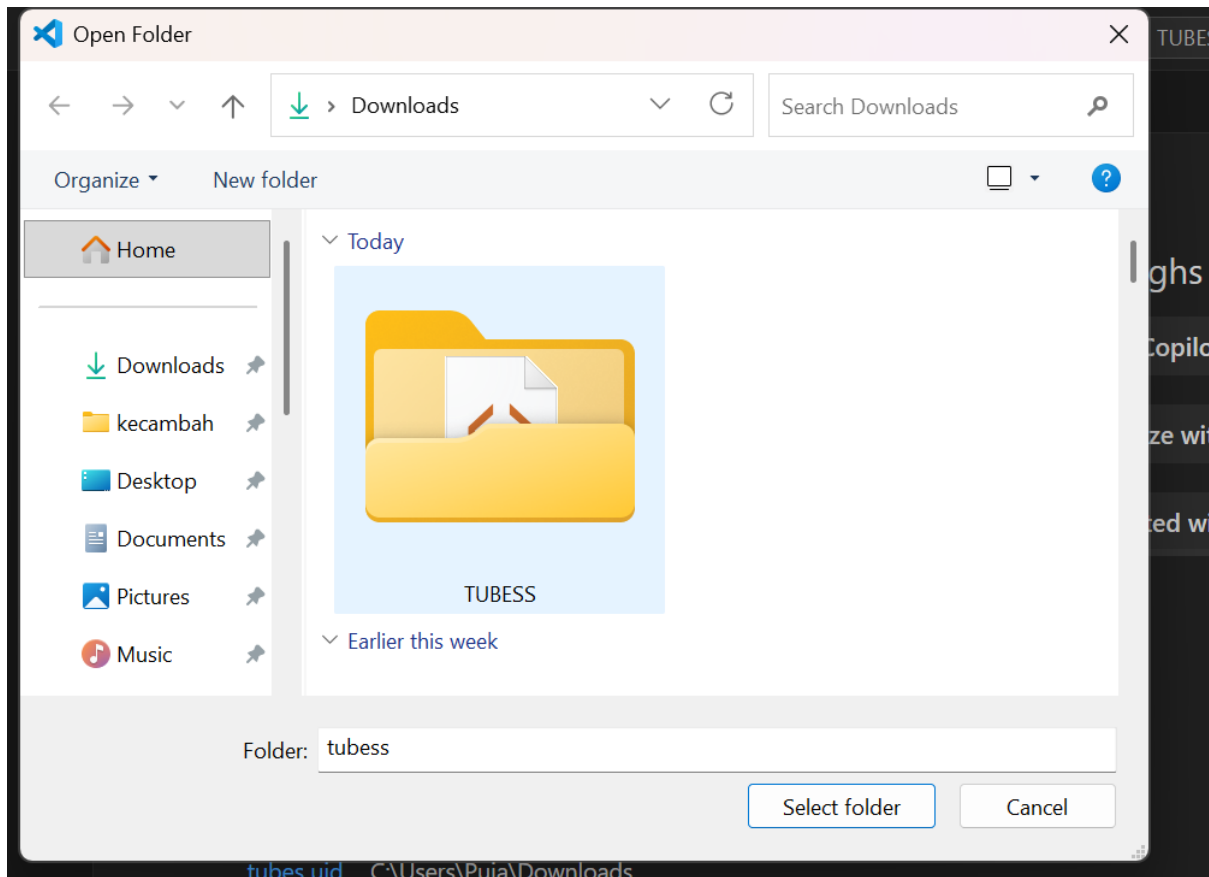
Open Folder

TUBES

Downloads

Search Downloads

Organize

New folder

Home

Downloads

kecambah

Desktop

Documents

Pictures

Music

Today

TUBESS

Earlier this week

ghs

Copilo

ze wi

ted wi

Folder: tubess

Select folder

Cancel

tubes.uid C:\Users\Puja\Downloads